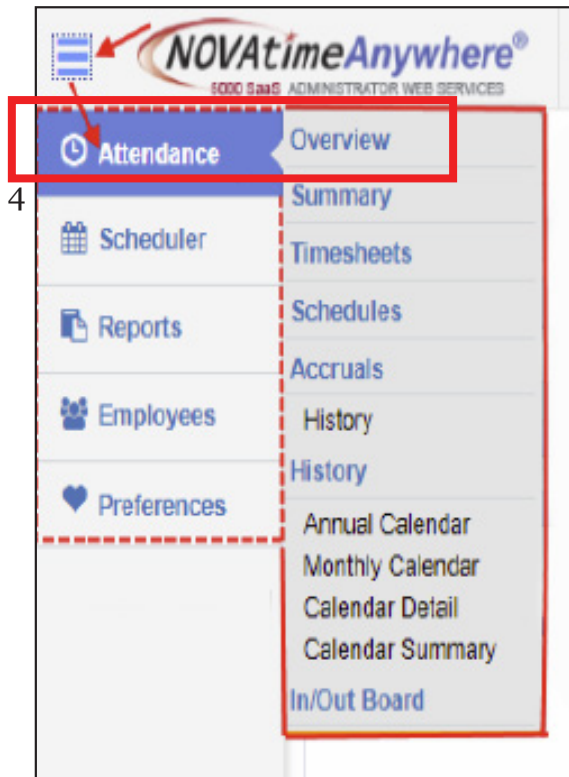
NOVAtimeAnywhere®
5000 SaaS ADMINISTRATOR WEB SERVICES

4

Attendance
Scheduler
Reports
Employees
Preferences

Overview
Summary
Timesheets
Schedules
Accruals
History
History
Annual Calendar
Monthly Calendar
Calendar Detail
Calendar Summary
In/Out Board